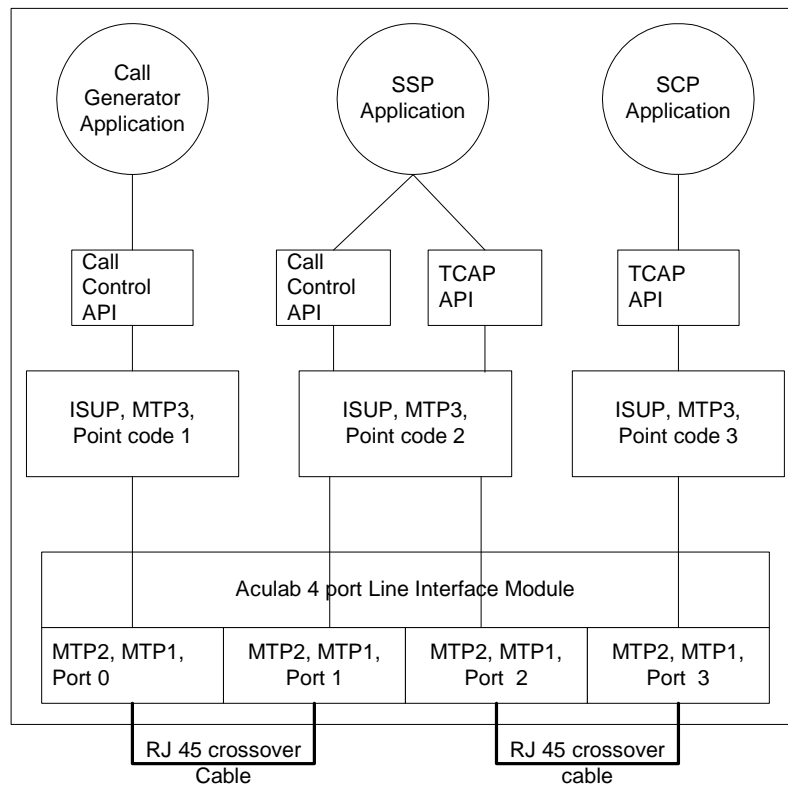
Call Generator Application

SSP Application

SCP Application

Call Control API

Call Control API

TCAP API

TCAP API

ISUP, MTP3, Point code 1

ISUP, MTP3, Point code 2

ISUP, MTP3, Point code 3

Aculab 4 port Line Interface Module

MTP2, MTP1, Port 0

MTP2, MTP1, Port 1

MTP2, MTP1, Port 2

MTP2, MTP1, Port 3

RJ 45 crossover Cable

RJ 45 crossover cable